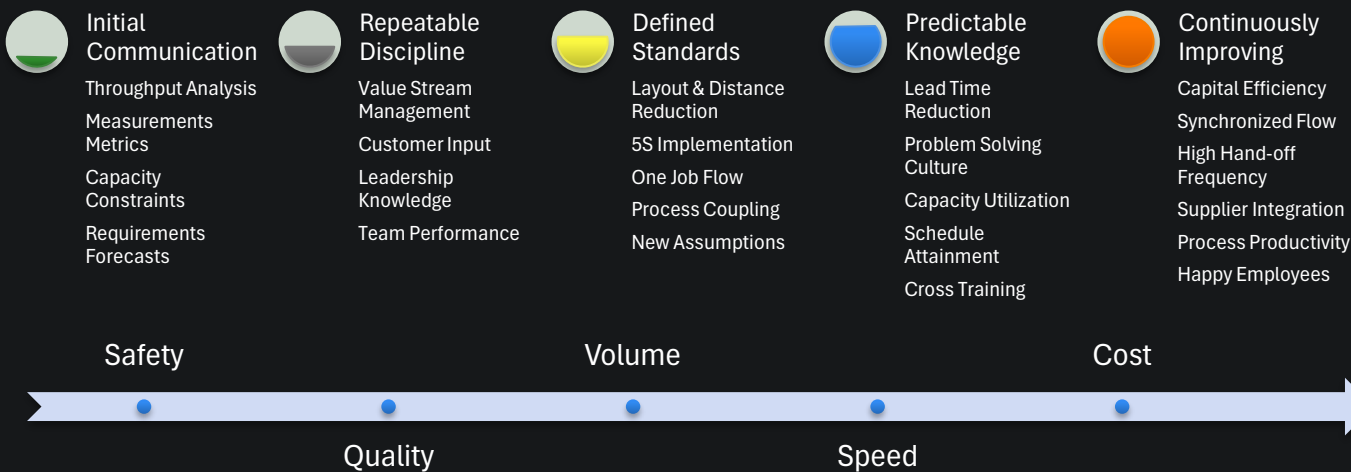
Initial Communication

Throughput Analysis

Measurements Metrics

Capacity Constraints

Requirements Forecasts

Repeatable Discipline

Value Stream Management

Customer Input

Leadership Knowledge

Team Performance

Defined Standards

Layout & Distance Reduction

5S Implementation

One Job Flow

Process Coupling

New Assumptions

Predictable Knowledge

Lead Time Reduction

Problem Solving Culture

Capacity Utilization

Schedule Attainment

Cross Training

Continuously Improving

Capital Efficiency

Synchronized Flow

High Hand-off Frequency

Supplier Integration

Process Productivity

Happy Employees

Safety

Volume

Cost

Quality

Speed